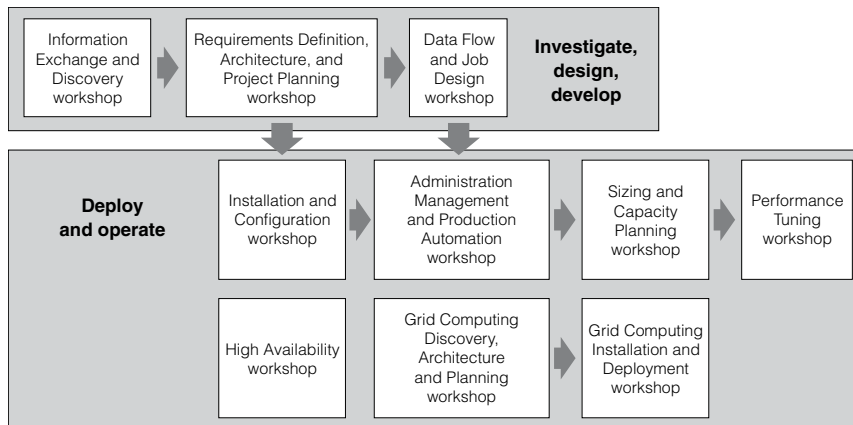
Information Exchange and Discovery workshop

Requirements Definition, Architecture, and Project Planning workshop

Data Flow and Job Design workshop

Investigate, design, develop

Deploy and operate

Installation and Configuration workshop

Administration Management and Production Automation workshop

Sizing and Capacity Planning workshop

Performance Tuning workshop

High Availability workshop

Grid Computing Discovery, Architecture and Planning workshop

Grid Computing Installation and Deployment workshop